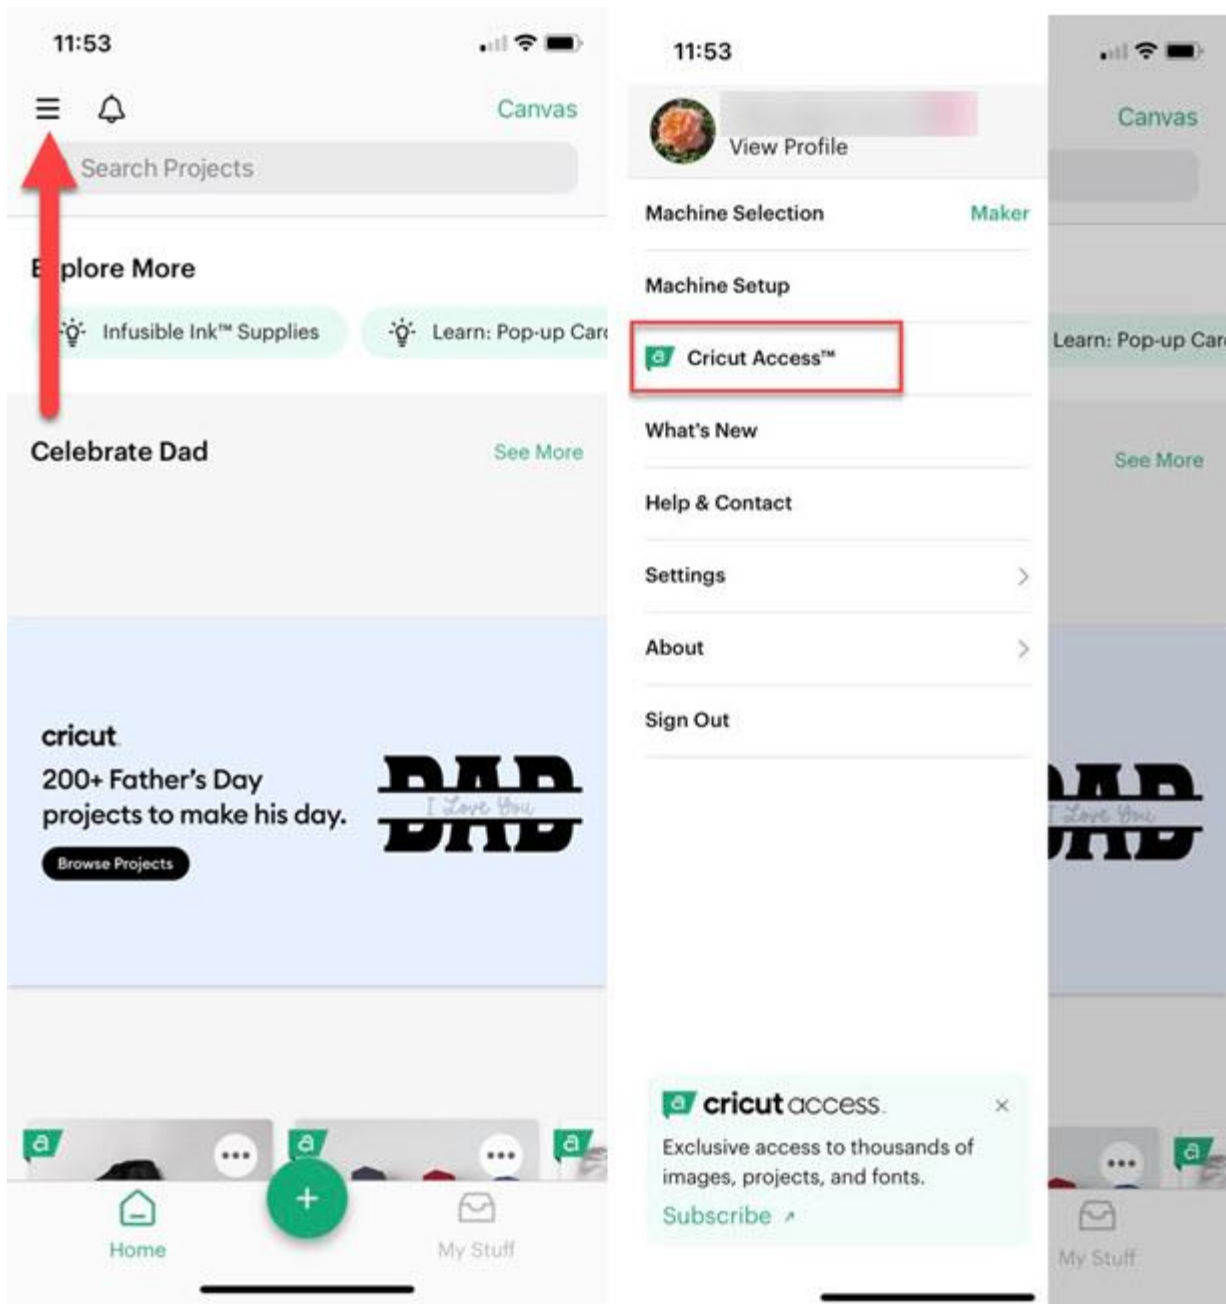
11:53

Canvas

Search Projects

E plore More

Infusible Ink™ Supplies

Learn: Pop-up Car

Celebrate Dad

See More

cricut

200+ Father's Day projects to make his day.

Browse Projects

DAD

I Love You

Home

My Stuff

11:53

View Profile

Machine Selection

Maker

Machine Setup

Cricut Access™

What's New

Help & Contact

Settings

About

Sign Out

cricut access

Exclusive access to thousands of images, projects, and fonts.

Subscribe

Canvas

Learn: Pop-up Car

See More

DAD

I Love You

My Stuff